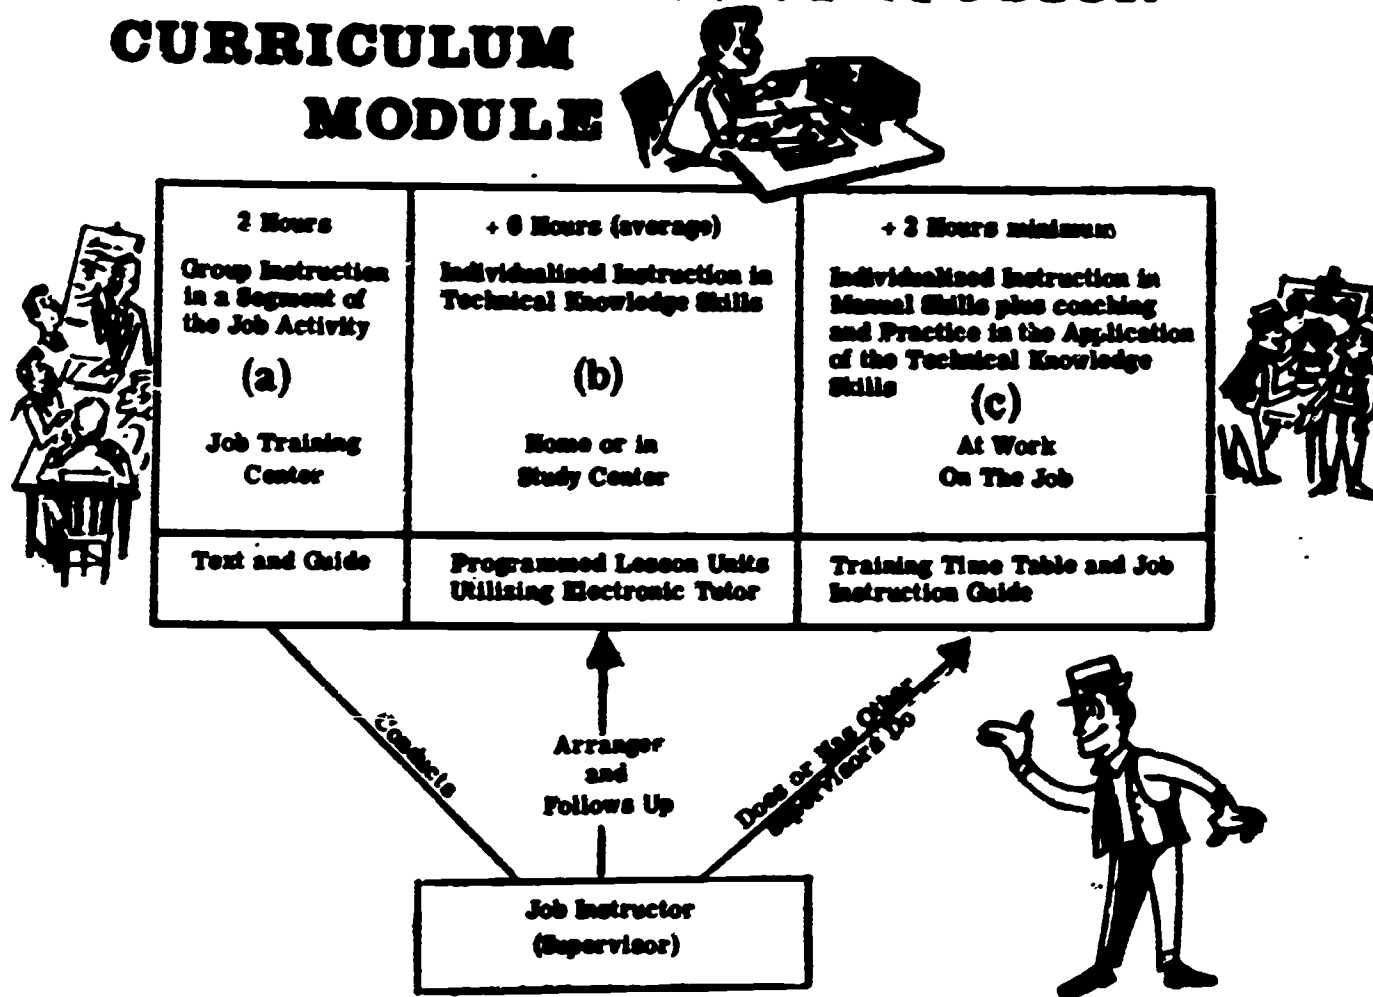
CURRICULUM MODULE

| 2 Hours<br>Group Instruction in a Segment of the Job Activity<br>(a)<br>Job Training Center | + 6 Hours (average)<br>Individualized Instruction in Technical Knowledge Skills<br>(b)<br>Home or in Study Center | + 2 Hours minimum<br>Individualized Instruction in Manual Skills plus coaching and Practice in the Application of the Technical Knowledge Skills<br>(c)<br>At Work On The Job |
|---|---|---|
| Text and Guide | Programmed Lesson Units Utilizing Electronic Tutor | Training Time Table and Job Instruction Guide |

Conducts

Arranges and Follows Up

Does or Has Other Supervisors Do

Job Instructor (Supervisor)